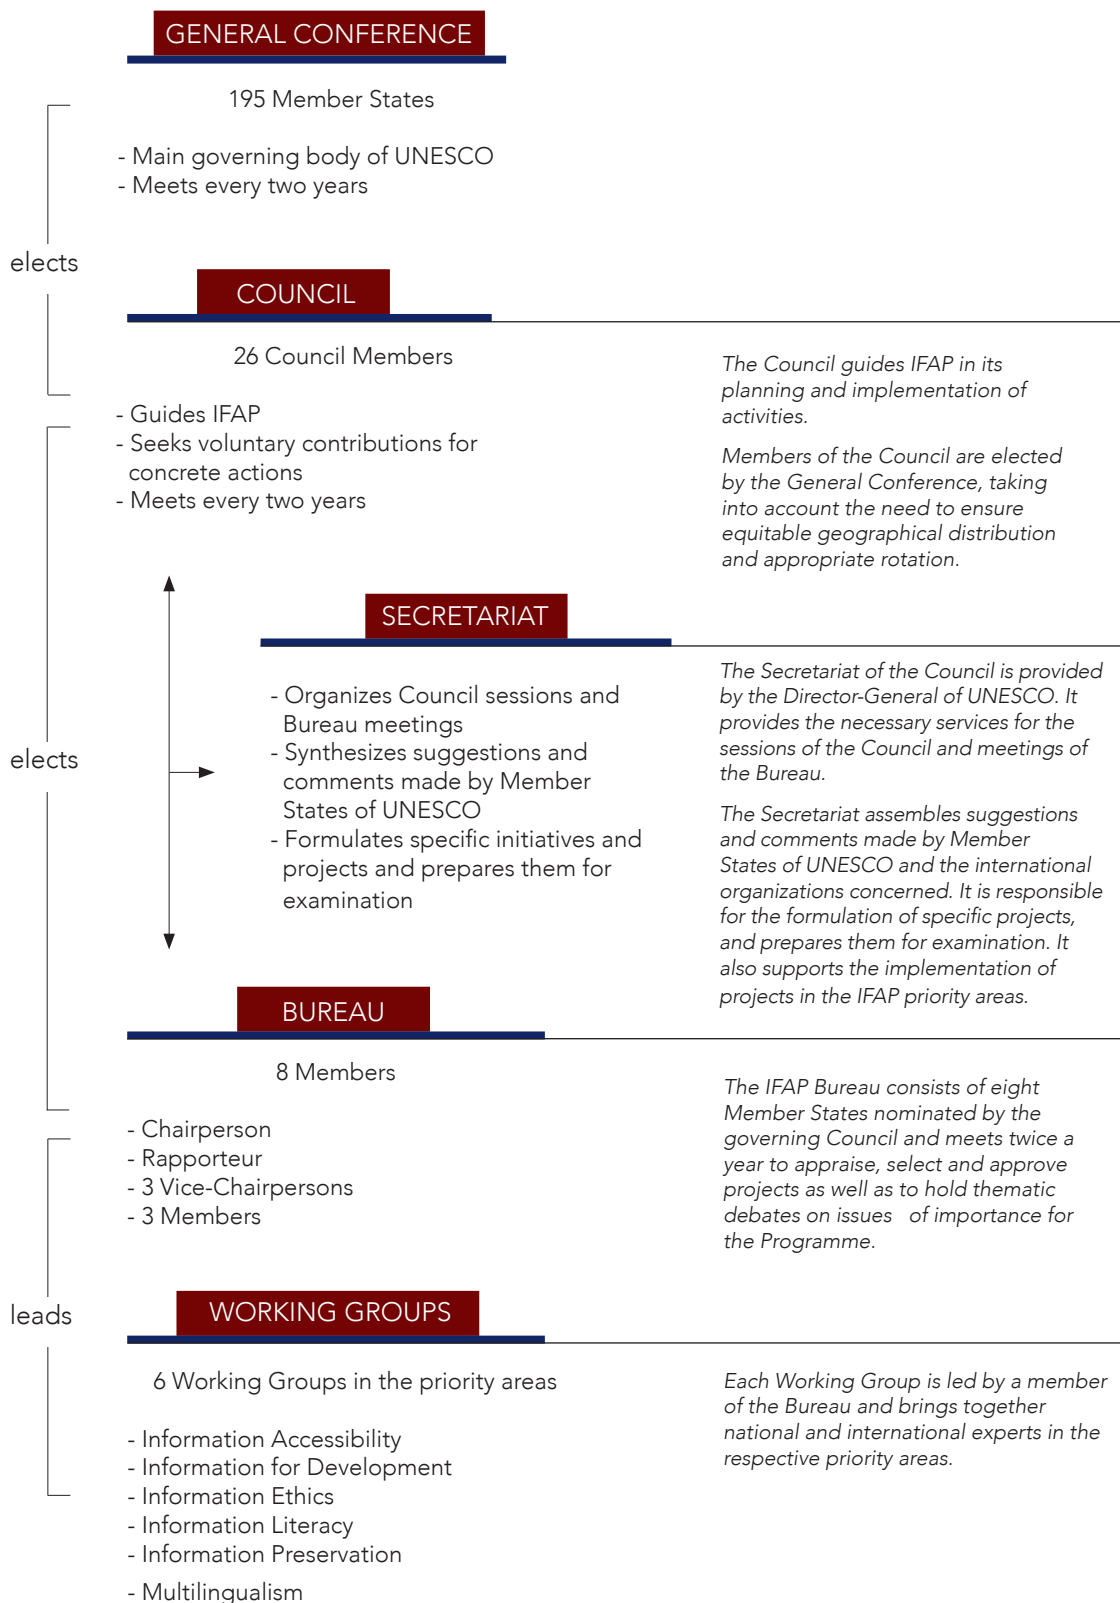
GENERAL CONFERENCE

195 Member States

- Main governing body of UNESCO
- Meets every two years

elects

COUNCIL

26 Council Members

- Guides IFAP
- Seeks voluntary contributions for concrete actions
- Meets every two years

*The Council guides IFAP in its planning and implementation of activities.*

*Members of the Council are elected by the General Conference, taking into account the need to ensure equitable geographical distribution and appropriate rotation.*

SECRETARIAT

- Organizes Council sessions and Bureau meetings
- Synthesizes suggestions and comments made by Member States of UNESCO
- Formulates specific initiatives and projects and prepares them for examination

*The Secretariat of the Council is provided by the Director-General of UNESCO. It provides the necessary services for the sessions of the Council and meetings of the Bureau.*

*The Secretariat assembles suggestions and comments made by Member States of UNESCO and the international organizations concerned. It is responsible for the formulation of specific projects, and prepares them for examination. It also supports the implementation of projects in the IFAP priority areas.*

elects

BUREAU

8 Members

- Chairperson
- Rapporteur
- 3 Vice-Chairpersons
- 3 Members

*The IFAP Bureau consists of eight Member States nominated by the governing Council and meets twice a year to appraise, select and approve projects as well as to hold thematic debates on issues of importance for the Programme.*

leads

WORKING GROUPS

6 Working Groups in the priority areas

- Information Accessibility
- Information for Development
- Information Ethics
- Information Literacy
- Information Preservation
- Multilingualism

*Each Working Group is led by a member of the Bureau and brings together national and international experts in the respective priority areas.*